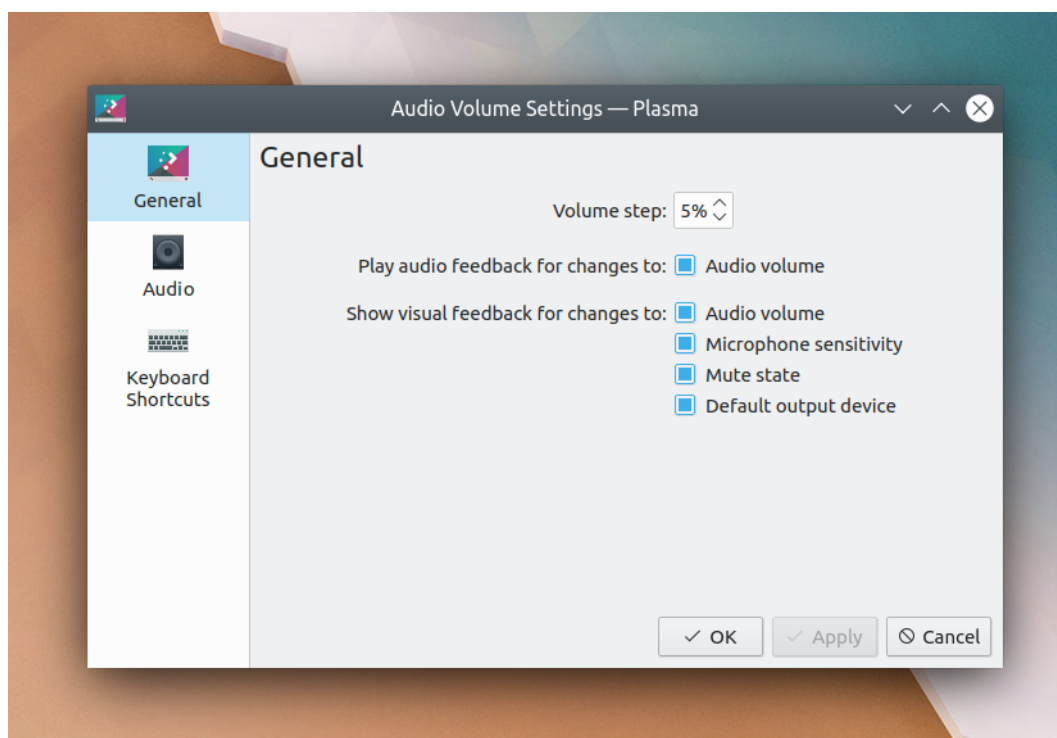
Audio Volume Settings — Plasma

General

Audio

Keyboard Shortcuts

General

Volume step: 5%

Play audio feedback for changes to: Audio volume

Show visual feedback for changes to: Audio volume
Microphone sensitivity
Mute state
Default output device

OK
Apply
Cancel